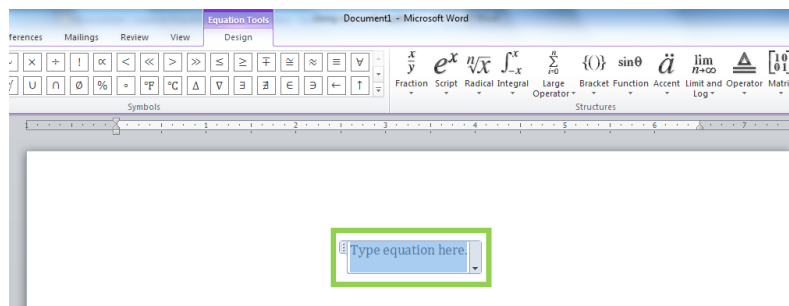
Equation Tools
Document1 - Microsoft Word
ferences Mailings Review View Design

× ÷ ! ∝ < ≪ > ≫ ≤ ≥ ∓ ≅ ≈ ≡ ∀
∪ ∩ ∅ % ∘ °F °C ∆ ∇ ∃ ∄ ∈ ∋ ← ↑

Symbols

$\frac{x}{y}$ Fraction
$e^x$ Script
$\sqrt[n]{x}$ Radical
$\int_{-x}^{x}$ Integral
$\sum_{i=0}^{n}$ Large Operator
{()} Bracket
sinθ Function
$\ddot{a}$ Accent
$\lim_{n\to\infty}$ Limit and Log
$\triangleq$ Operator
Matri

Structures

1 2 3 4 5 6 7

Type equation here.